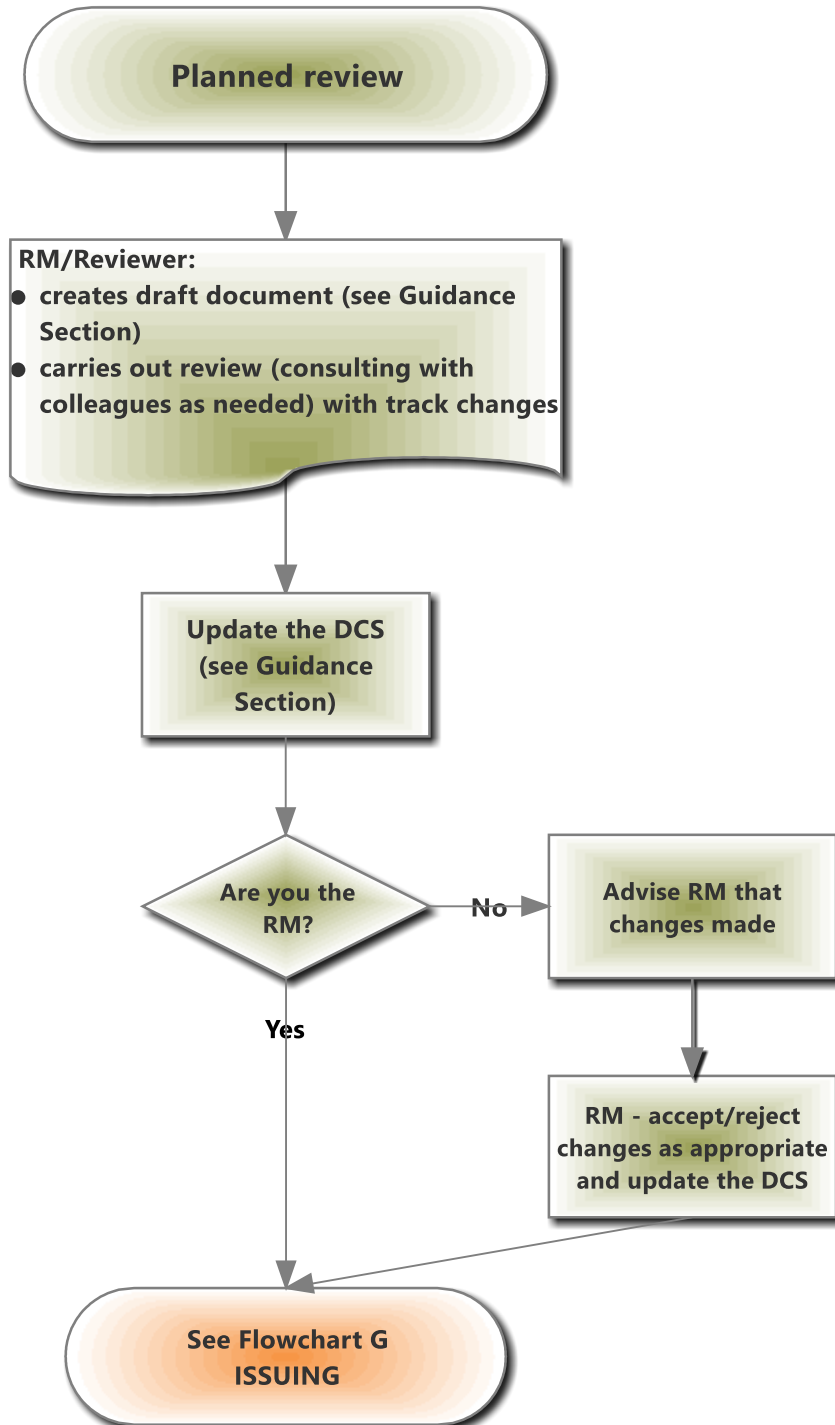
Planned review

RM/Reviewer:
- creates draft document (see Guidance Section)
- carries out review (consulting with colleagues as needed) with track changes

Update the DCS (see Guidance Section)

Are you the RM?

No

Advise RM that changes made

Yes

RM - accept/reject changes as appropriate and update the DCS

See Flowchart G ISSUING